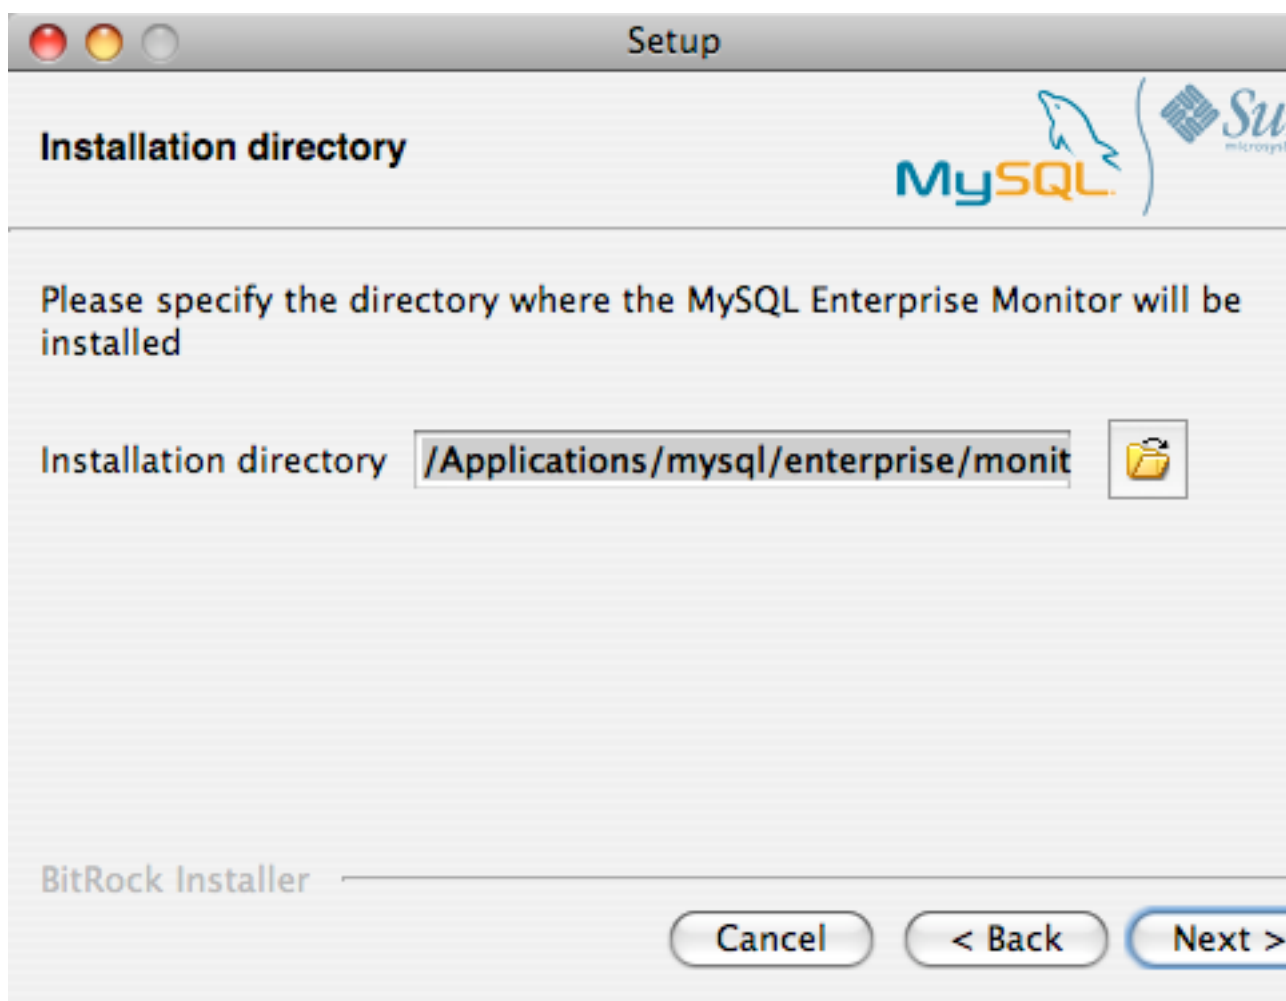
Setup

Installation directory

MySQL

Su

microsys

Please specify the directory where the MySQL Enterprise Monitor will be installed

Installation directory /Applications/mysql/enterprise/monit

BitRock Installer

Cancel < Back Next >